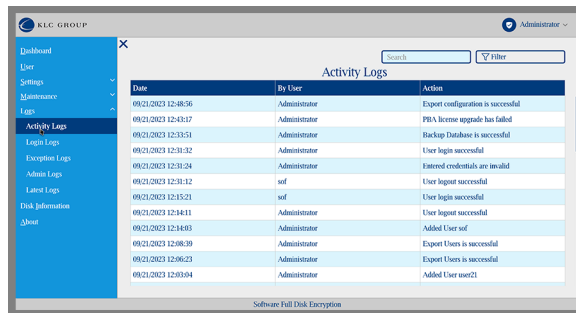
KLC GROUP

Administrator

Dashboard
User
Settings
Maintenance
Logs
Activity Logs
Login Logs
Exception Logs
Admin Logs
Latest Logs
Disk Information
About

Search
Filter

Activity Logs

| Date | By User | Action |
|---|---|---|
| 09/21/2023 12:48:56 | Administrator | Export configuration is successful |
| 09/21/2023 12:43:17 | Administrator | PBA license upgrade has failed |
| 09/21/2023 12:33:51 | Administrator | Backup Database is successful |
| 09/21/2023 12:31:32 | Administrator | User login successful |
| 09/21/2023 12:31:24 | Administrator | Entered credentials are invalid |
| 09/21/2023 12:31:12 | sof | User logout successful |
| 09/21/2023 12:15:21 | sof | User login successful |
| 09/21/2023 12:14:11 | Administrator | User logout successful |
| 09/21/2023 12:14:03 | Administrator | Added User sof |
| 09/21/2023 12:08:39 | Administrator | Export Users is successful |
| 09/21/2023 12:06:23 | Administrator | Export Users is successful |
| 09/21/2023 12:03:04 | Administrator | Added User user21 |

Software Full Disk Encryption